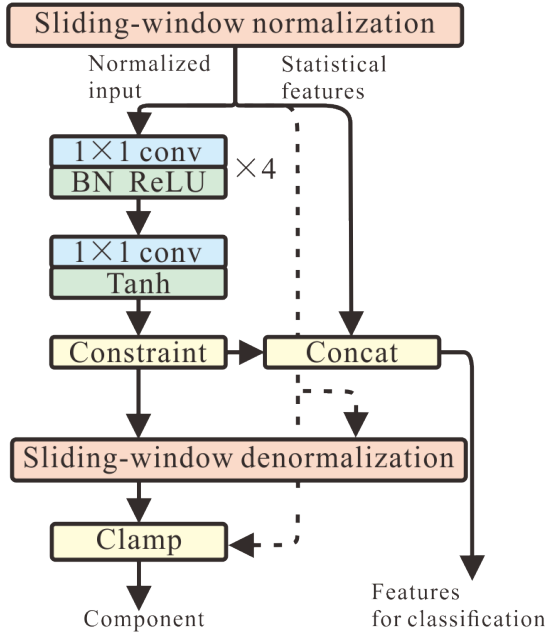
Sliding-window normalization

Normalized input

Statistical features

1×1 conv

BN ReLU

×4

1×1 conv

Tanh

Constraint

Concat

Sliding-window denormalization

Clamp

Component

Features for classification